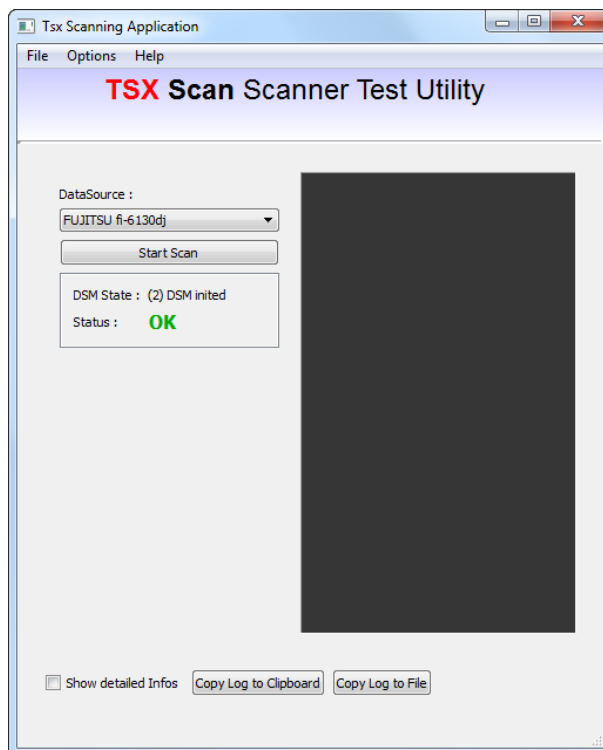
Tsx Scanning Application

File Options Help

TSX Scan Scanner Test Utility

DataSource :

FUJITSU fi-6130dj

Start Scan

DSM State : (2) DSM inited

Status : OK

Show detailed Infos

Copy Log to Clipboard

Copy Log to File